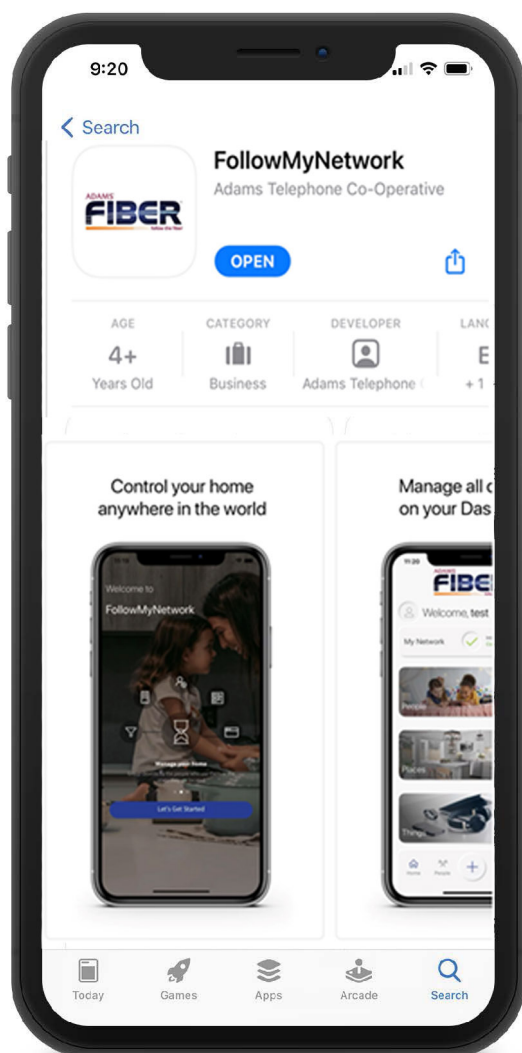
9:20

< Search

ADAMS FIBER

FollowMyNetwork
Adams Telephone Co-Operative

OPEN

| AGE | CATEGORY | DEVELOPER | LANG |
|---|---|---|---|
| 4+ | | | E |
| Years Old | Business | Adams Telephone | +1 |

Control your home anywhere in the world

Welcome to
FollowMyNetwork

Manage your home

Let's Get Started

Manage all c on your Das

FIBE

Welcome, test

My Network

People

Places

Things

Today Games Apps Arcade Search